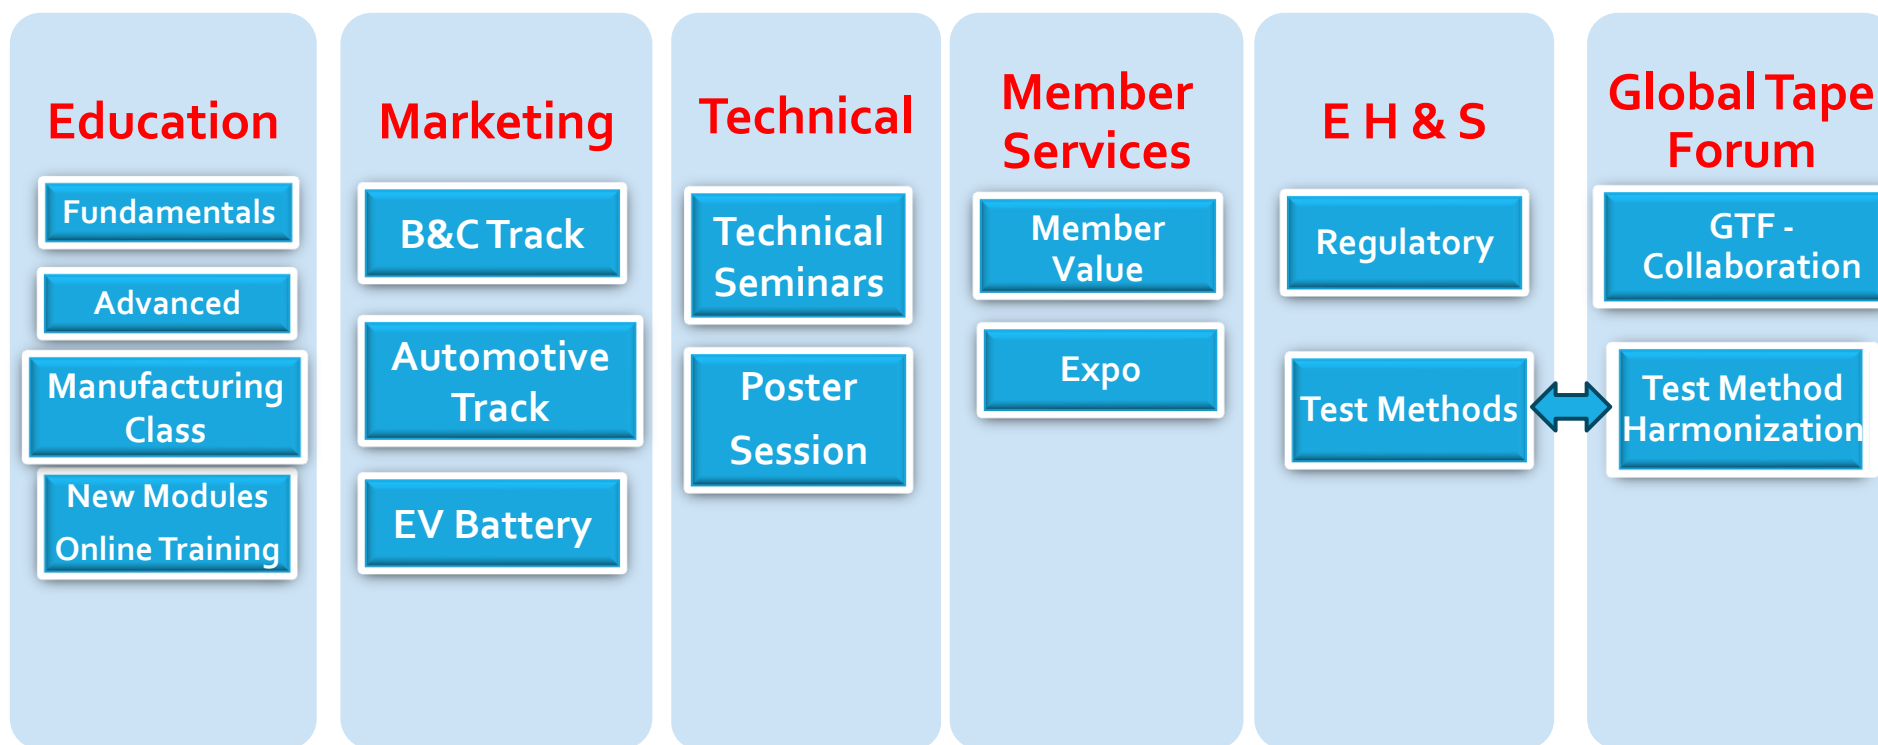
Education

Fundamentals

Advanced

Manufacturing Class

New Modules Online Training

Marketing

B&C Track

Automotive Track

EV Battery

Technical

Technical Seminars

Poster Session

Member Services

Member Value

Expo

E H & S

Regulatory

Test Methods

Global Tape Forum

GTF - Collaboration

Test Method Harmonization